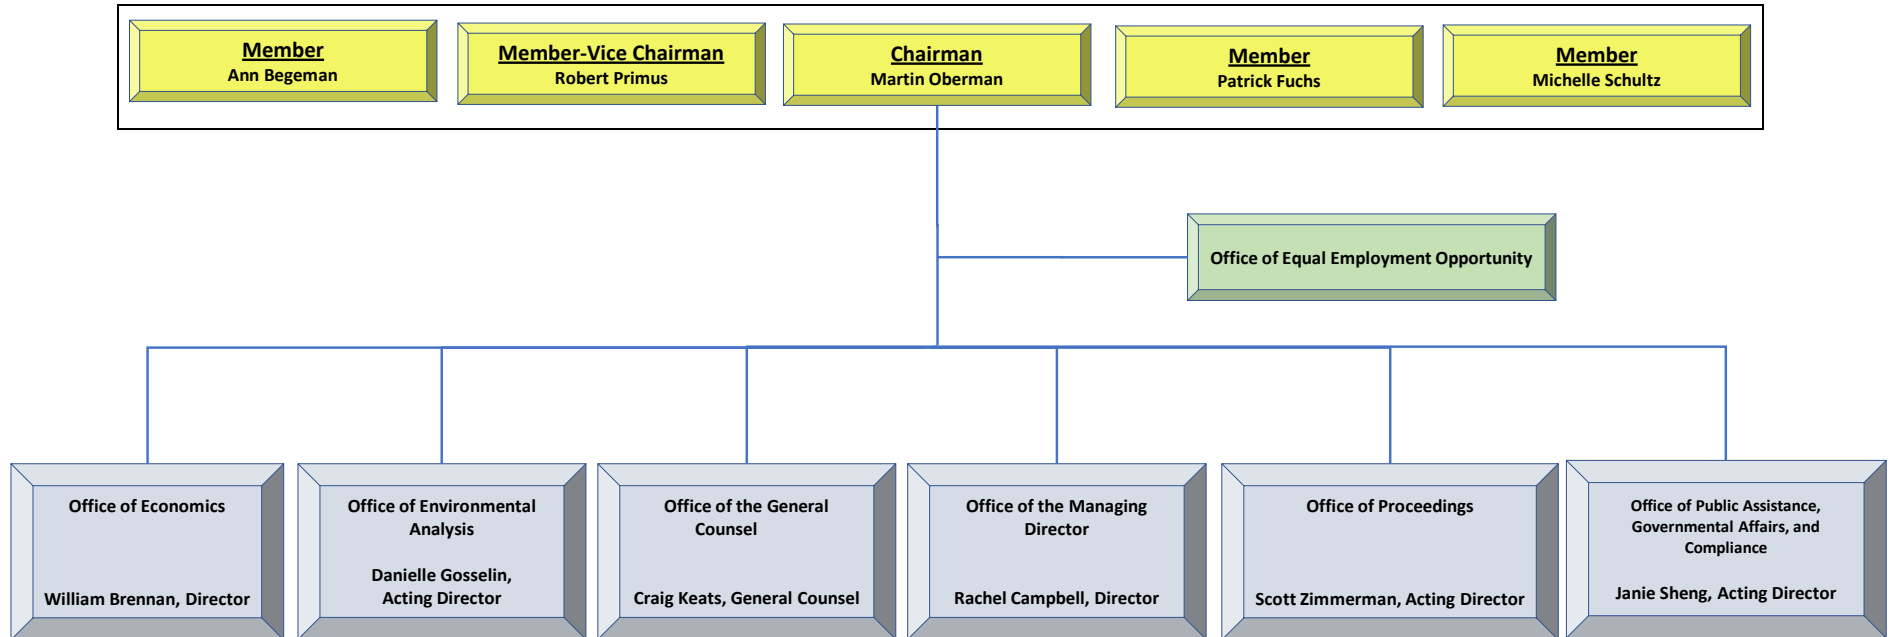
Member
Ann Begeman

Member-Vice Chairman
Robert Primus

Chairman
Martin Oberman

Member
Patrick Fuchs

Member
Michelle Schultz

Office of Equal Employment Opportunity

Office of Economics

William Brennan, Director

Office of Environmental Analysis

Danielle Gosselin, Acting Director

Office of the General Counsel

Craig Keats, General Counsel

Office of the Managing Director

Rachel Campbell, Director

Office of Proceedings

Scott Zimmerman, Acting Director

Office of Public Assistance, Governmental Affairs, and Compliance

Janie Sheng, Acting Director